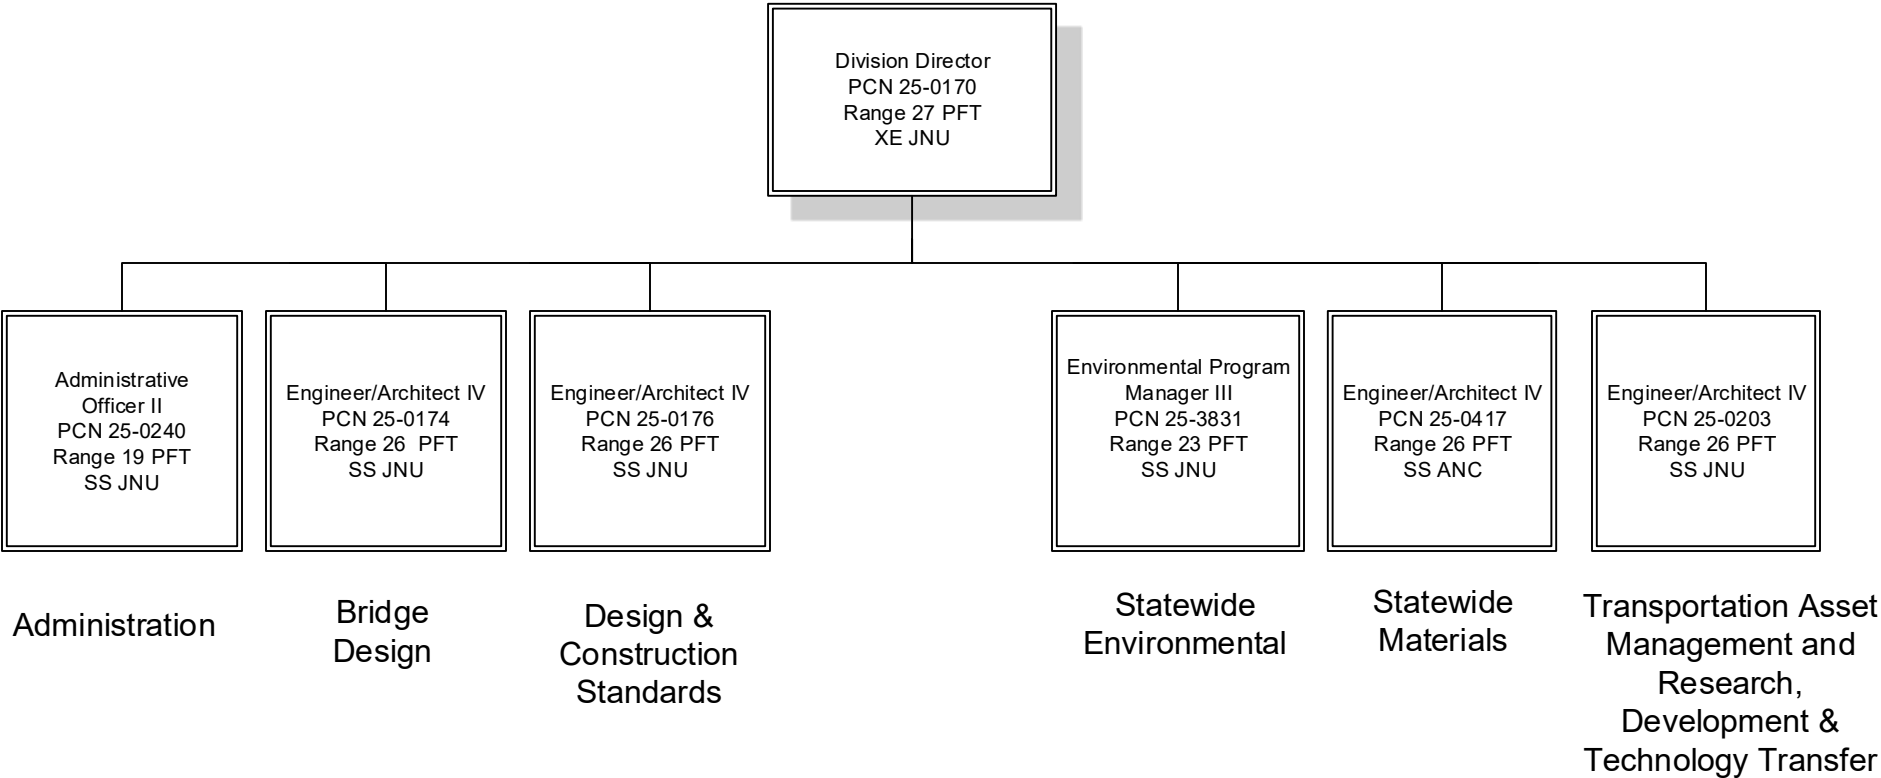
Division Director
PCN 25-0170
Range 27 PFT
XE JNU

Administrative Officer II
PCN 25-0240
Range 19 PFT
SS JNU

Engineer/Architect IV
PCN 25-0174
Range 26 PFT
SS JNU

Engineer/Architect IV
PCN 25-0176
Range 26 PFT
SS JNU

Environmental Program Manager III
PCN 25-3831
Range 23 PFT
SS JNU

Engineer/Architect IV
PCN 25-0417
Range 26 PFT
SS ANC

Engineer/Architect IV
PCN 25-0203
Range 26 PFT
SS JNU

Administration

Bridge Design

Design & Construction Standards

Statewide Environmental

Statewide Materials

Transportation Asset Management and Research, Development & Technology Transfer